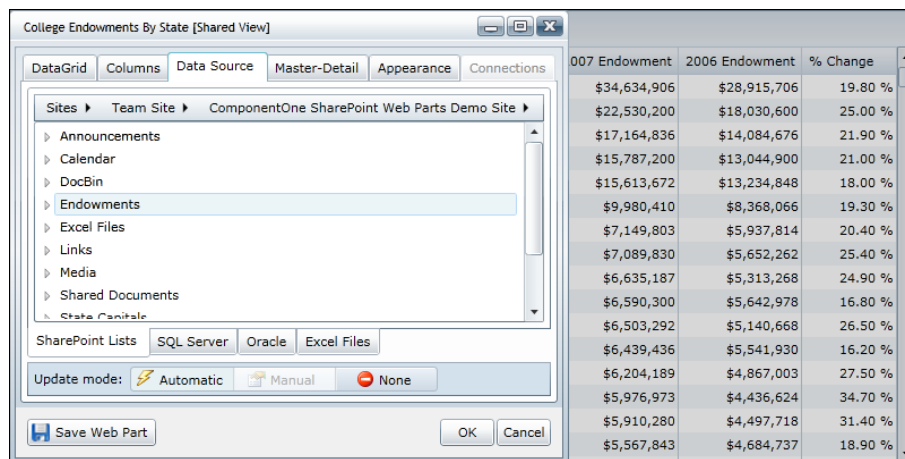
College Endowments By State [Shared View]

DataGrid | Columns | Data Source | Master-Detail | Appearance | Connections

Sites ▸ Team Site ▸ ComponentOne SharePoint Web Parts Demo Site ▸

Announcements
Calendar
DocBin
Endowments
Excel Files
Links
Media
Shared Documents
State Capitals

SharePoint Lists | SQL Server | Oracle | Excel Files

Update mode: Automatic | Manual | None

Save Web Part

OK | Cancel

| 007 Endowment | 2006 Endowment | % Change |
|---|---|---|
| $34,634,906 | $28,915,706 | 19.80 % |
| $22,530,200 | $18,030,600 | 25.00 % |
| $17,164,836 | $14,084,676 | 21.90 % |
| $15,787,200 | $13,044,900 | 21.00 % |
| $15,613,672 | $13,234,848 | 18.00 % |
| $9,980,410 | $8,368,066 | 19.30 % |
| $7,149,803 | $5,937,814 | 20.40 % |
| $7,089,830 | $5,652,262 | 25.40 % |
| $6,635,187 | $5,313,268 | 24.90 % |
| $6,590,300 | $5,642,978 | 16.80 % |
| $6,503,292 | $5,140,668 | 26.50 % |
| $6,439,436 | $5,541,930 | 16.20 % |
| $6,204,189 | $4,867,003 | 27.50 % |
| $5,976,973 | $4,436,624 | 34.70 % |
| $5,910,280 | $4,497,718 | 31.40 % |
| $5,567,843 | $4,684,737 | 18.90 % |